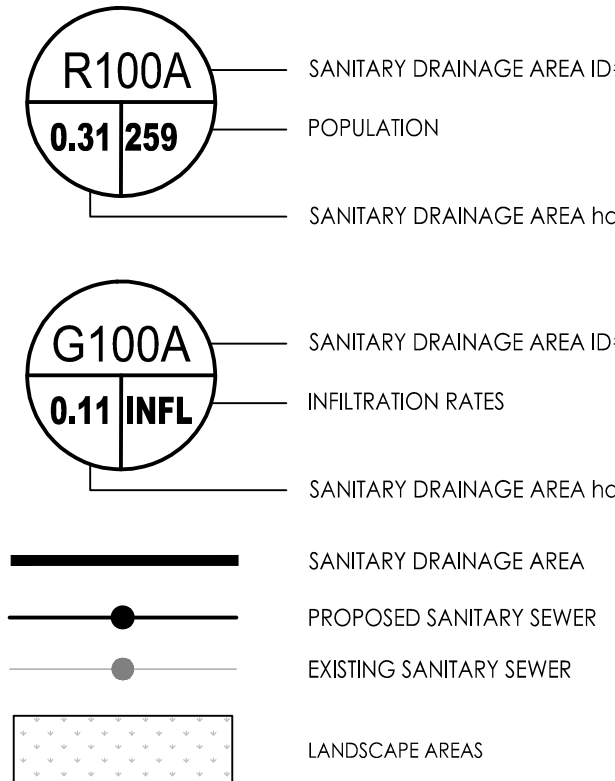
R100A

0.31 259

SANITARY DRAINAGE AREA ID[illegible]

POPULATION

SANITARY DRAINAGE AREA h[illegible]

G100A

0.11 INFL

SANITARY DRAINAGE AREA ID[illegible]

INFILTRATION RATES

SANITARY DRAINAGE AREA h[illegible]

SANITARY DRAINAGE AREA

PROPOSED SANITARY SEWER

EXISTING SANITARY SEWER

LANDSCAPE AREAS